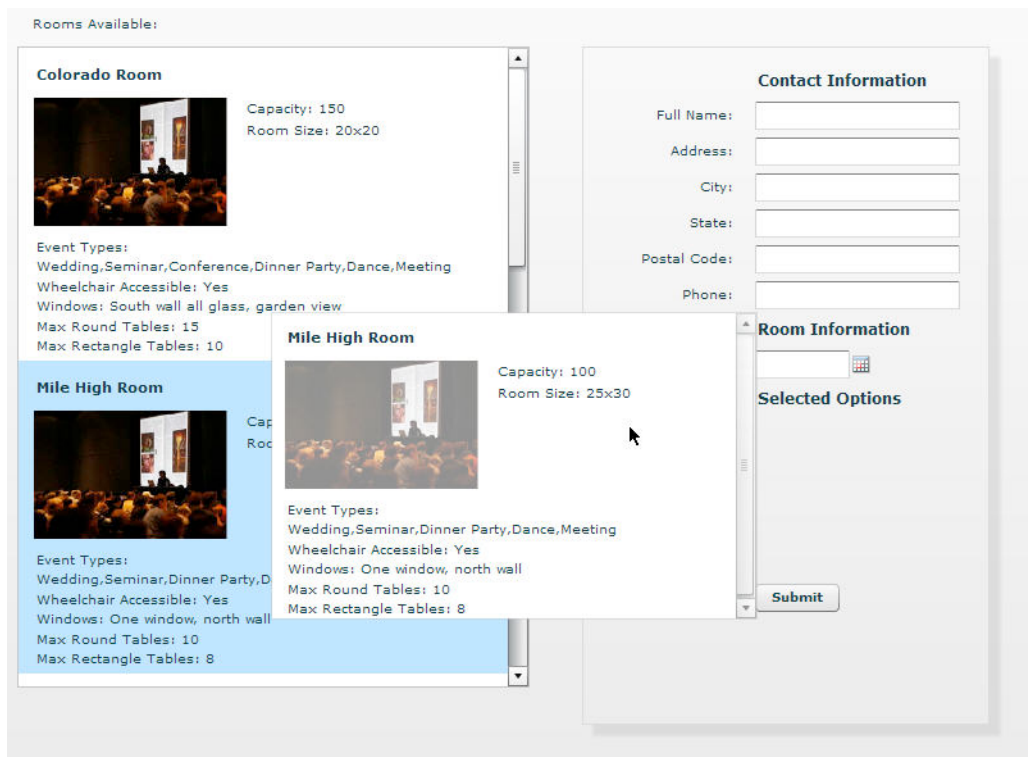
Rooms Available:

Colorado Room

Capacity: 150
Room Size: 20x20

Event Types:
Wedding,Seminar,Conference,Dinner Party,Dance,Meeting
Wheelchair Accessible: Yes
Windows: South wall all glass, garden view
Max Round Tables: 15
Max Rectangle Tables: 10

Mile High Room

Cap
Roo

Event Types:
Wedding,Seminar,Dinner Party,D
Wheelchair Accessible: Yes
Windows: One window, north wall
Max Round Tables: 10
Max Rectangle Tables: 8

Mile High Room

Capacity: 100
Room Size: 25x30

Event Types:
Wedding,Seminar,Dinner Party,Dance,Meeting
Wheelchair Accessible: Yes
Windows: One window, north wall
Max Round Tables: 10
Max Rectangle Tables: 8

Contact Information

Full Name:
Address:
City:
State:
Postal Code:
Phone:

Room Information

Selected Options

Submit